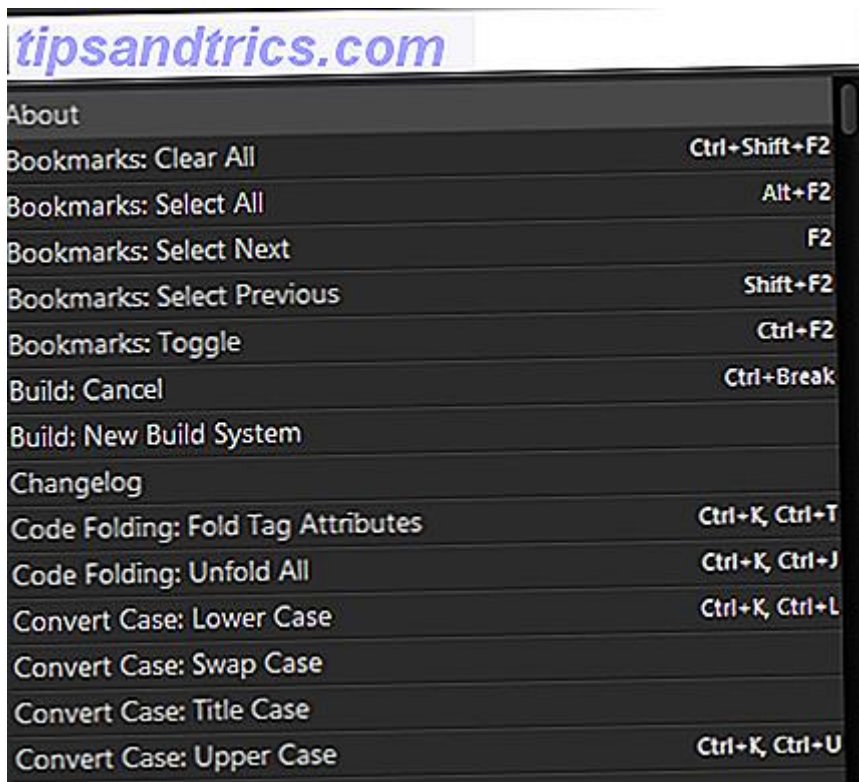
tipsandtrics.com

About

Bookmarks: Clear All Ctrl+Shift+F2

Bookmarks: Select All Alt+F2

Bookmarks: Select Next F2

Bookmarks: Select Previous Shift+F2

Bookmarks: Toggle Ctrl+F2

Build: Cancel Ctrl+Break

Build: New Build System

Changelog

Code Folding: Fold Tag Attributes Ctrl+K, Ctrl+T

Code Folding: Unfold All Ctrl+K, Ctrl+J

Convert Case: Lower Case Ctrl+K, Ctrl+L

Convert Case: Swap Case

Convert Case: Title Case

Convert Case: Upper Case Ctrl+K, Ctrl+U